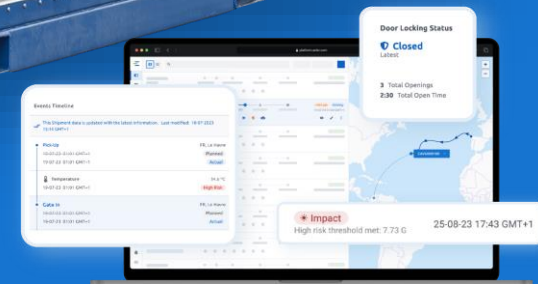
Door Locking Status

Closed

Latest

3 Total Openings

2:30 Total Open Time

Events Timeline

This Shipment data is updated with the latest information. Last modified: 18-07-2023 17:43 GMT+1

Pick-Up

FR, Le Havre

Planned

Actual

Temperature

High Risk

Gate In

FR, Le Havre

Planned

Actual

Impact

High risk threshold met: 7.73 G

25-08-23 17:43 GMT+1